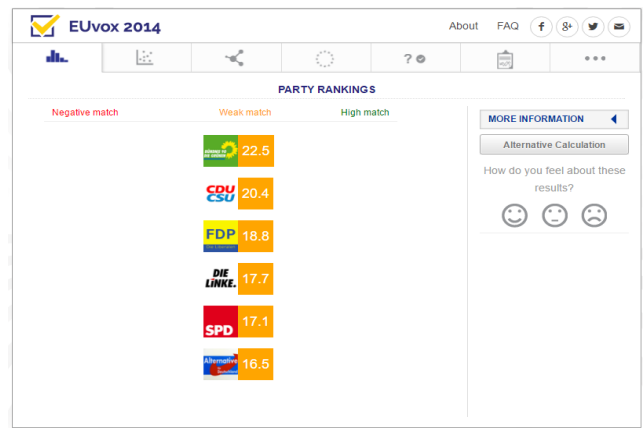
EUvox 2014

About FAQ f g+

PARTY RANKINGS

Negative match Weak match High match

22.5
CDU CSU 20.4
FDP 18.8
DIE LINKE. 17.7
SPD 17.1
Alternative 16.5

MORE INFORMATION

Alternative Calculation

How do you feel about these results?